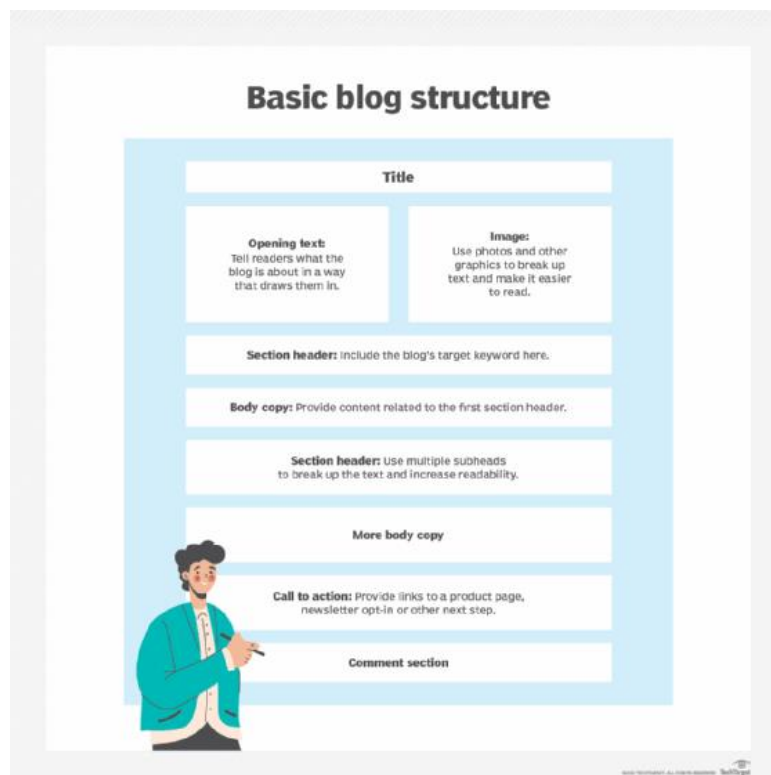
Basic blog structure

Title

Opening text:
Tell readers what the blog is about in a way that draws them in.

Image:
Use photos and other graphics to break up text and make it easier to read.

Section header: Include the blog's target keyword here.

Body copy: Provide content related to the first section header.

Section header: Use multiple subheads to break up the text and increase readability.

More body copy

Call to action: Provide links to a product page, newsletter opt-in or other next step.

Comment section

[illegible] TechTarget